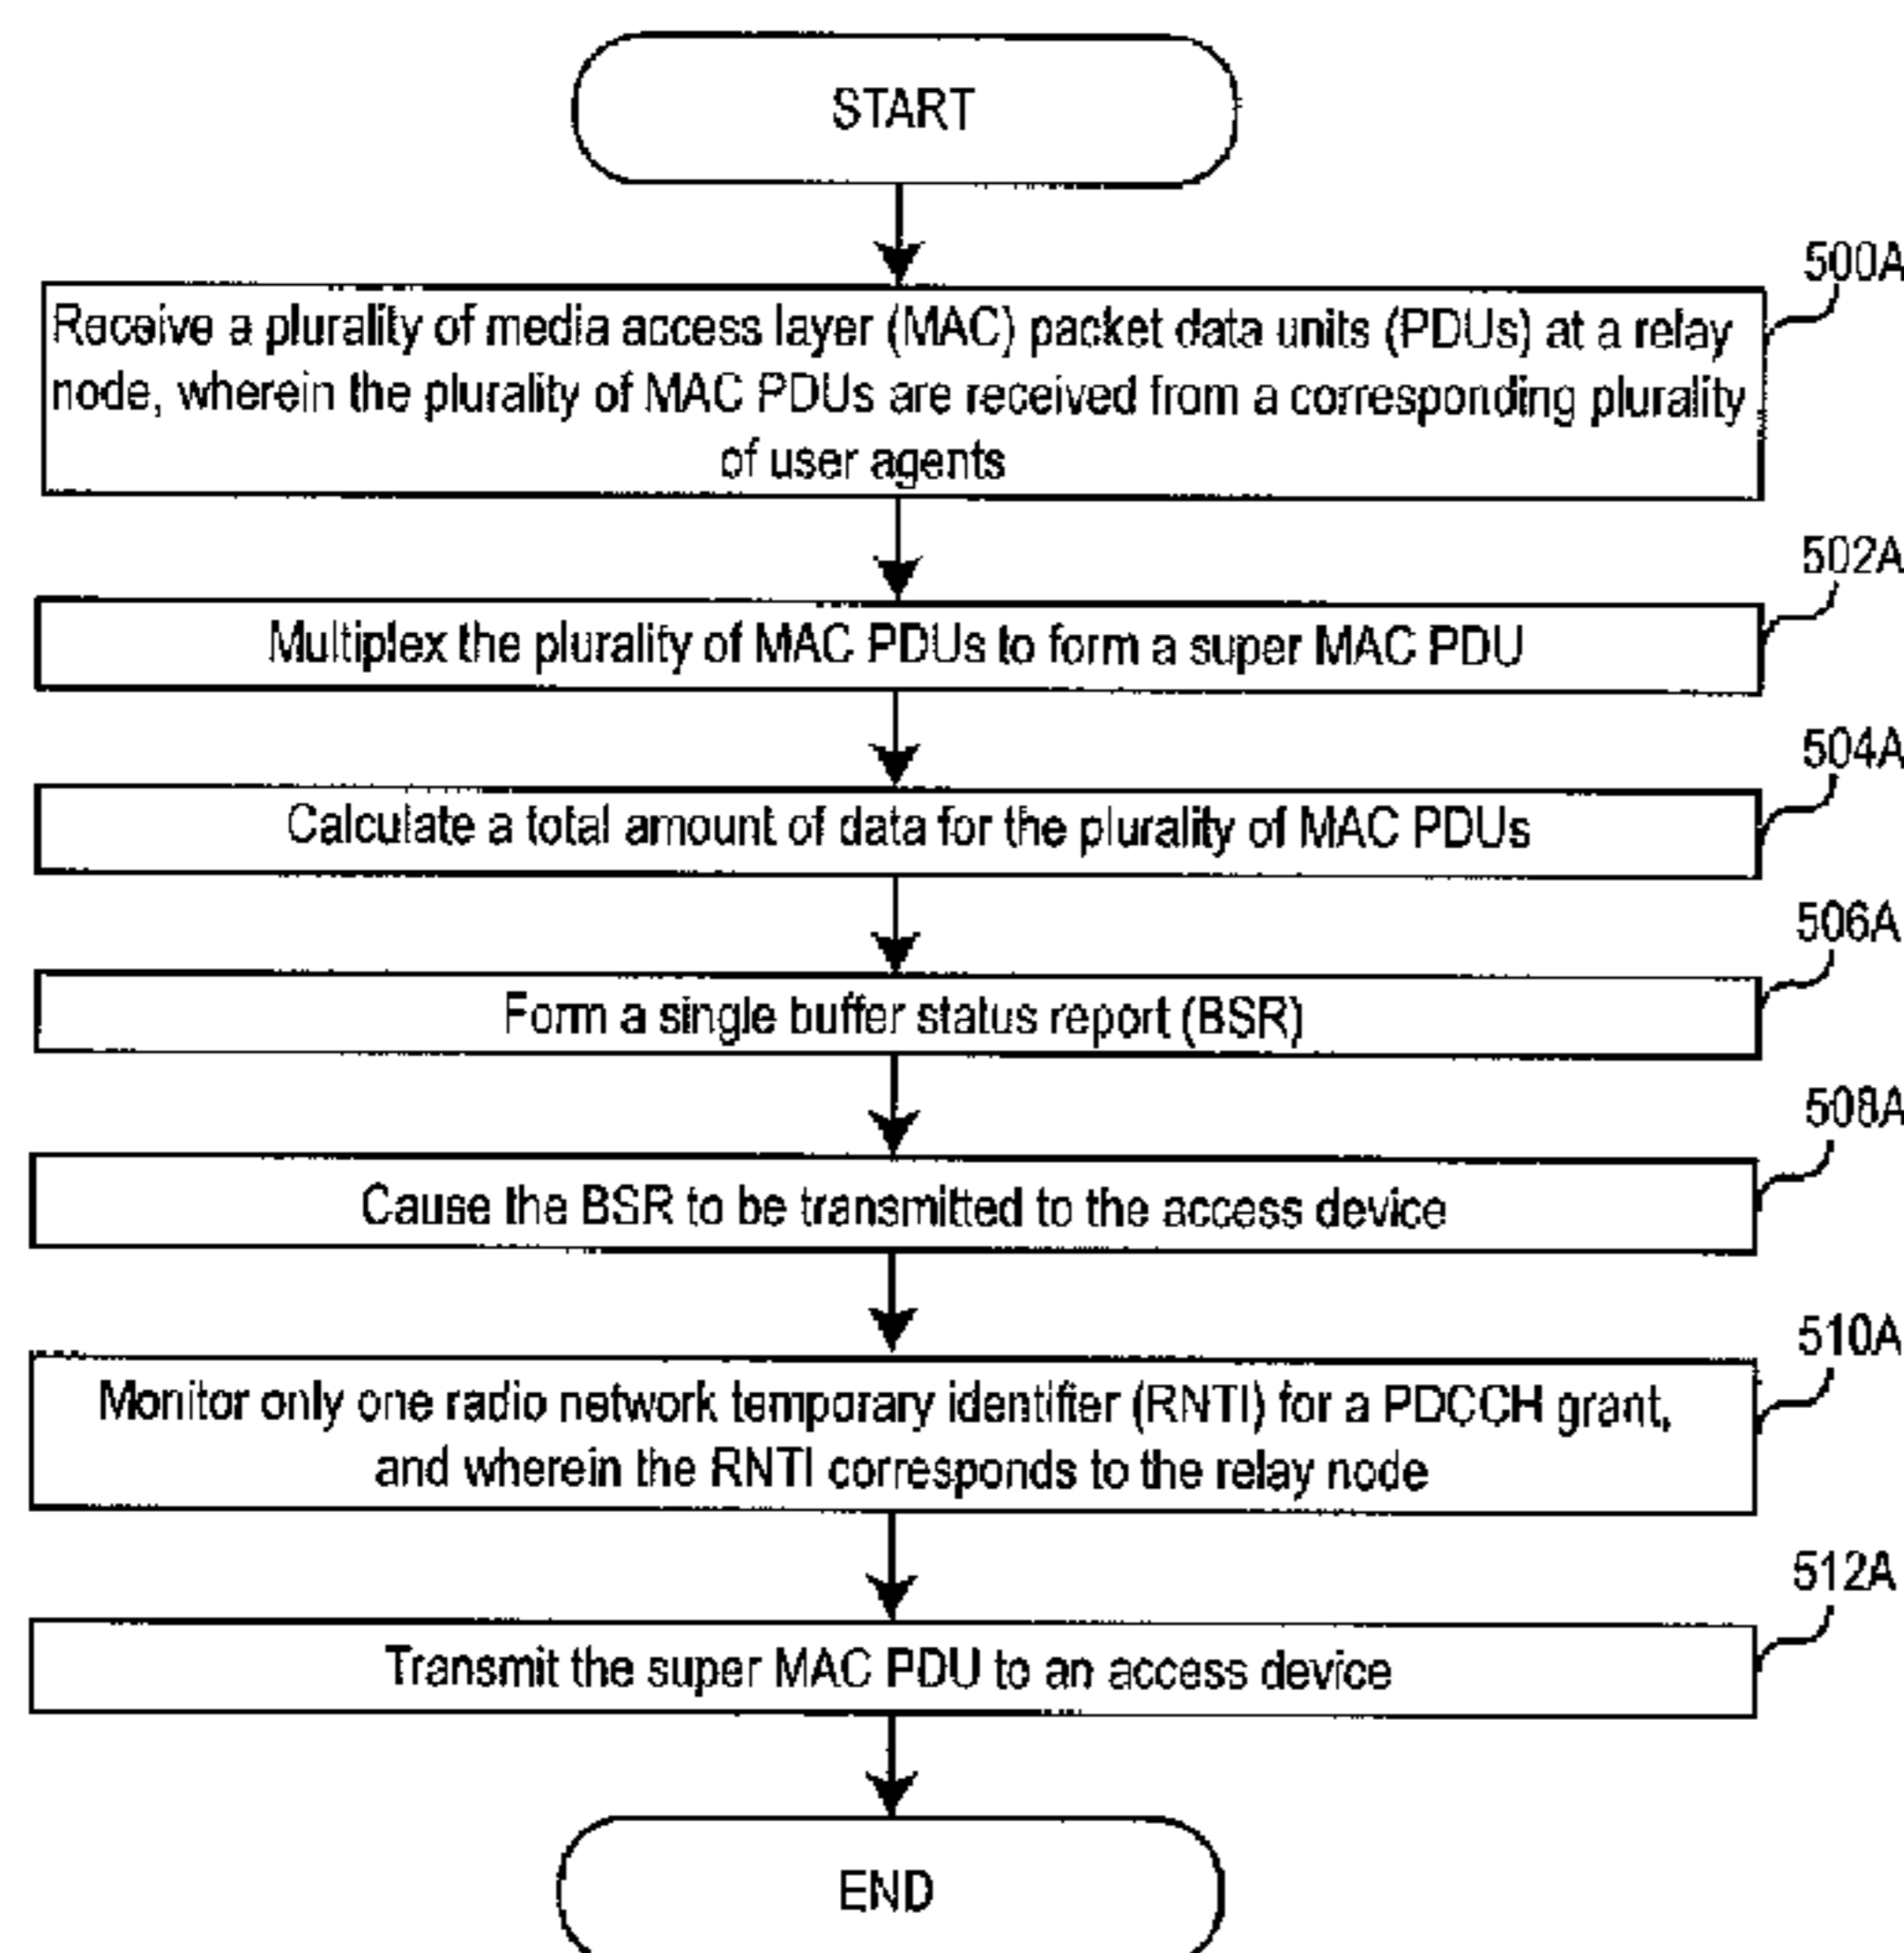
START

500A

Receive a plurality of media access layer (MAC) packet data units (PDUs) at a relay node, wherein the plurality of MAC PDUs are received from a corresponding plurality of user agents

502A

Multiplex the plurality of MAC PDUs to form a super MAC PDU

504A

Calculate a total amount of data for the plurality of MAC PDUs

506A

Form a single buffer status report (BSR)

508A

Cause the BSR to be transmitted to the access device

510A

Monitor only one radio network temporary identifier (RNTI) for a PDCCH grant, and wherein the RNTI corresponds to the relay node

512A

Transmit the super MAC PDU to an access device

END